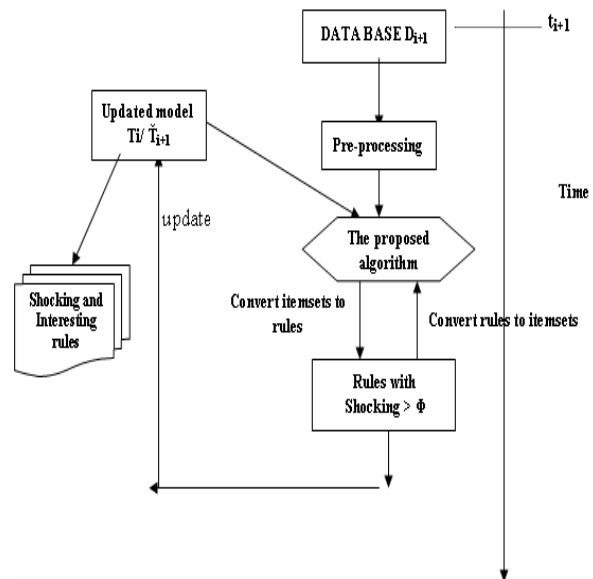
DATA BASE $D_{i+1}$

$t_{i+1}$

Updated model $T_i$/ $\breve{T}_{i+1}$

Pre-processing

Time

update

The proposed algorithm

Shocking and Interesting rules

Convert itemsets to rules

Convert rules to itemsets

Rules with Shocking > Φ